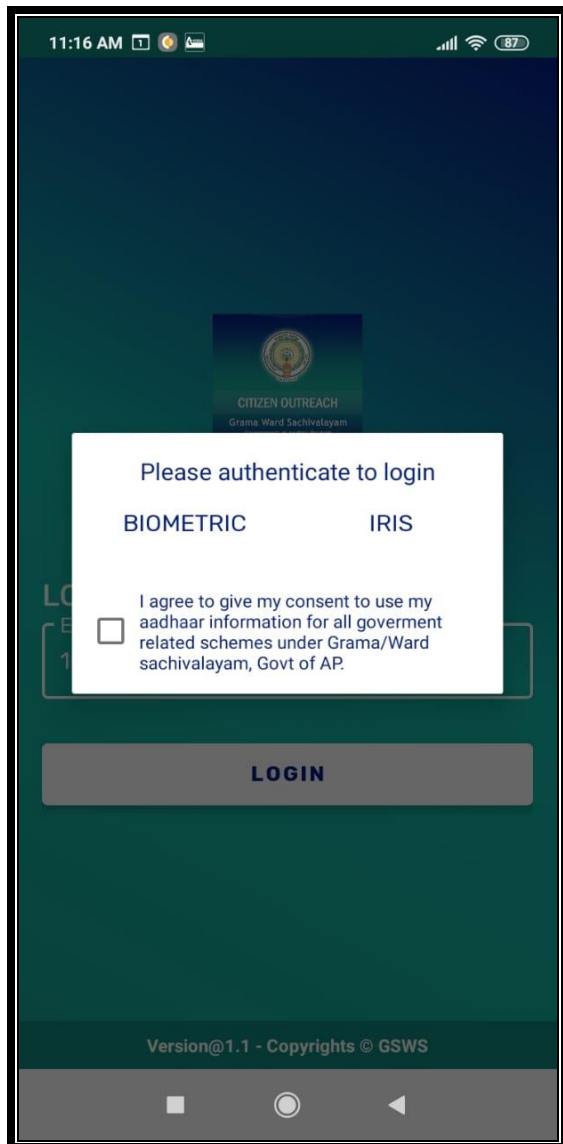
11:16 AM 87

CITIZEN OUTREACH
Grama Ward Sachivalayam

Please authenticate to login

BIOMETRIC IRIS

I agree to give my consent to use my aadhaar information for all goverment related schemes under Grama/Ward sachivalayam, Govt of AP.

LO
E
1

LOGIN

Version@1.1 - Copyrights © GSWS